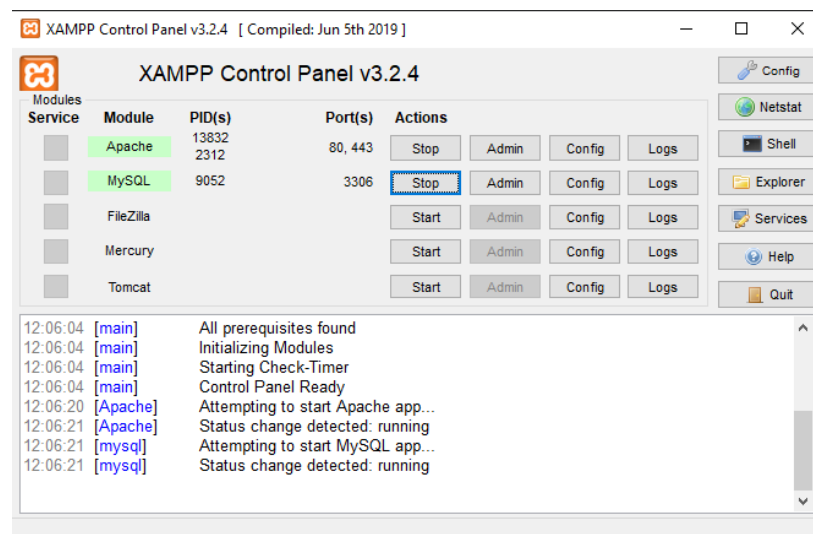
XAMPP Control Panel v3.2.4 [ Compiled: Jun 5th 2019 ]

XAMPP Control Panel v3.2.4

Modules

| Service | Module | PID(s) | Port(s) | Actions | | | |
|---|---|---|---|---|---|---|---|
| | Apache | 13832 2312 | 80, 443 | Stop | Admin | Config | Logs |
| | MySQL | 9052 | 3306 | Stop | Admin | Config | Logs |
| | FileZilla | | | Start | Admin | Config | Logs |
| | Mercury | | | Start | Admin | Config | Logs |
| | Tomcat | | | Start | Admin | Config | Logs |

Config
Netstat
Shell
Explorer
Services
Help
Quit

12:06:04 [main] All prerequisites found
12:06:04 [main] Initializing Modules
12:06:04 [main] Starting Check-Timer
12:06:04 [main] Control Panel Ready
12:06:20 [Apache] Attempting to start Apache app...
12:06:21 [Apache] Status change detected: running
12:06:21 [mysql] Attempting to start MySQL app...
12:06:21 [mysql] Status change detected: running